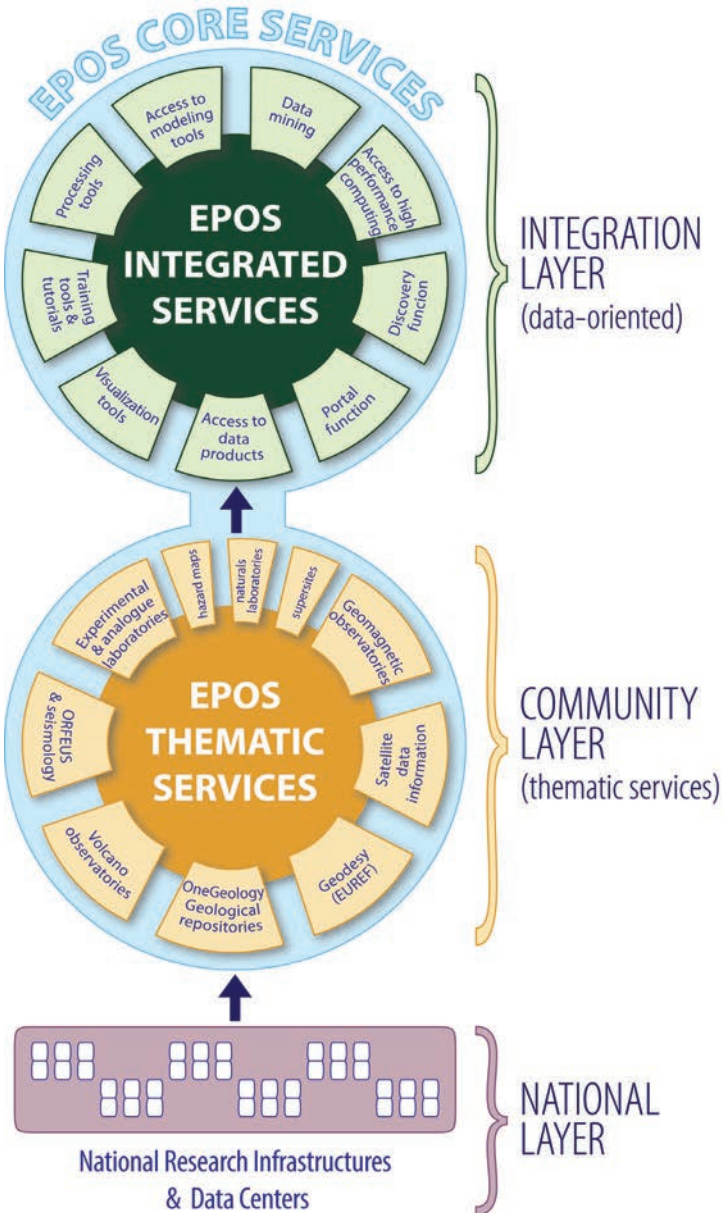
EPOS CORE SERVICES

Access to modeling tools

Data mining

Access to high performance computing

Discovery funcion

Portal function

Access to data products

Visualization tools

Training tools & tutorials

Processing tools

EPOS INTEGRATED SERVICES

INTEGRATION LAYER (data-oriented)

hazard maps

naturals laboratories

supersites

Geomagnetic observatories

Satellite data information

Geodesy (EUREF)

OneGeology Geological repositories

Volcano observatories

ORFEUS & seismology

Experimental & analogue laboratories

EPOS THEMATIC SERVICES

COMMUNITY LAYER (thematic services)

National Research Infrastructures & Data Centers

NATIONAL LAYER